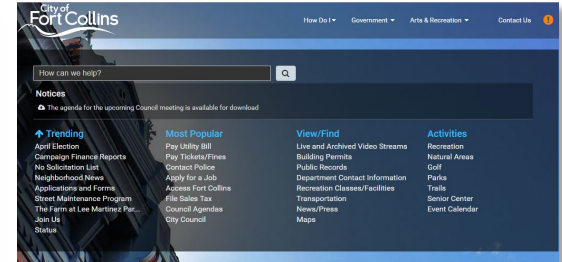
City of Fort Collins

How Do I ▾ Government ▾ Arts & Recreation ▾ Contact Us !

How can we help?

Notices

The agenda for the upcoming Council meeting is available for download

Trending
April Election
Campaign Finance Reports
No Solicitation List
Neighborhood News
Applications and Forms
Street Maintenance Program
The Farm at Lee Martinez Par...
Join Us
Status

Most Popular
Pay Utility Bill
Pay Tickets/Fines
Contact Police
Apply for a Job
Access Fort Collins
File Sales Tax
Council Agendas
City Council

View/Find
Live and Archived Video Streams
Building Permits
Public Records
Department Contact Information
Recreation Classes/Facilities
Transportation
News/Press
Maps

Activities
Recreation
Natural Areas
Golf
Parks
Trails
Senior Center
Event Calendar